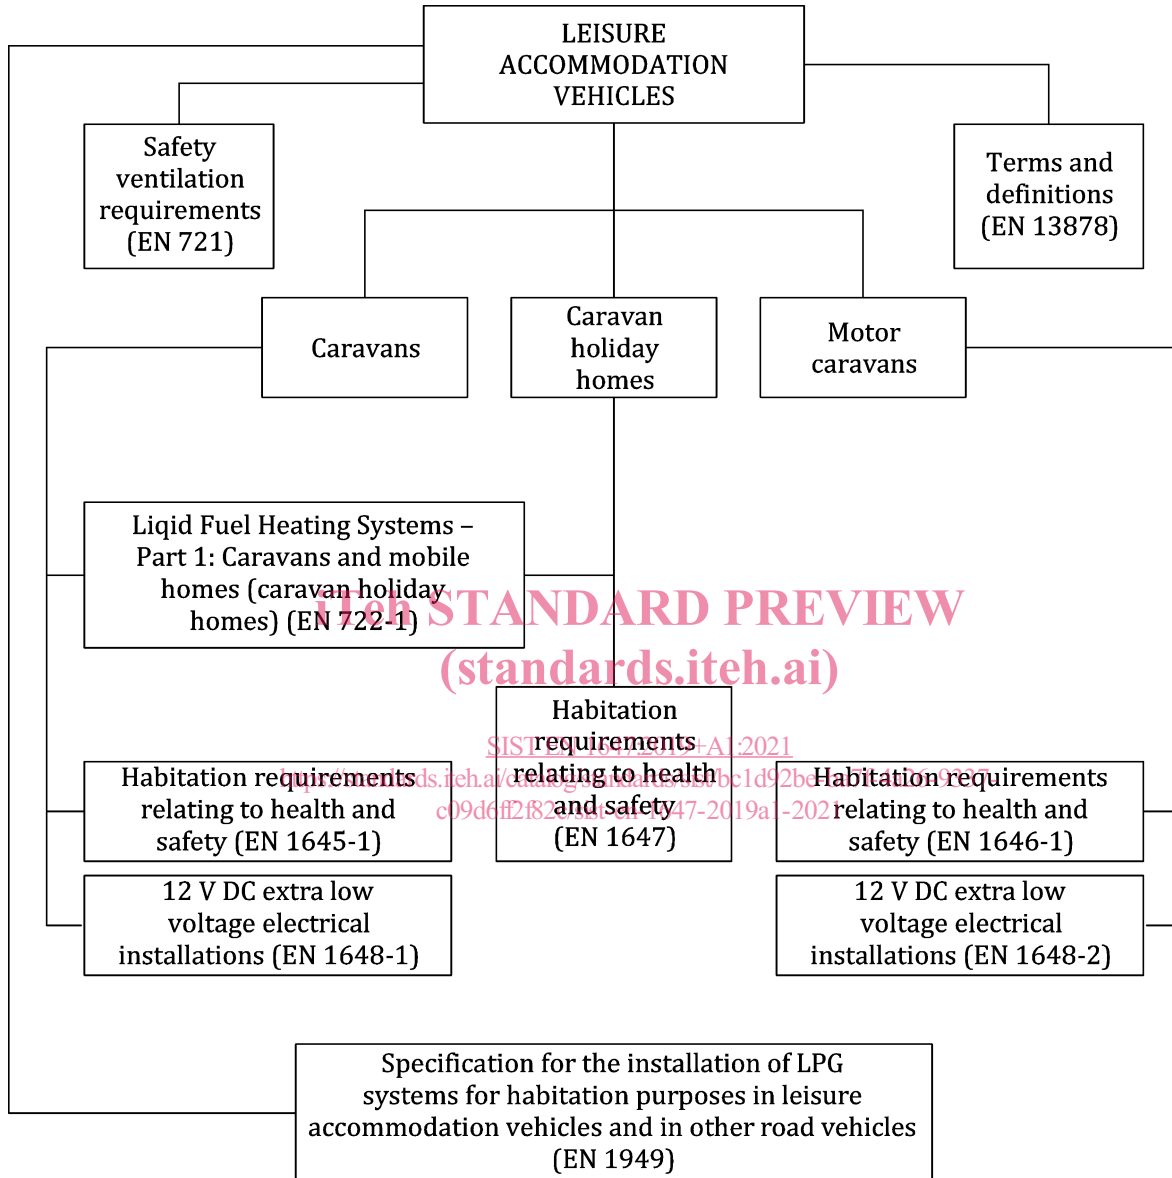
LEISURE ACCOMMODATION VEHICLES

Safety ventilation requirements (EN 721)

Terms and definitions (EN 13878)

Caravans

Caravan holiday homes

Motor caravans

Liqid Fuel Heating Systems – Part 1: Caravans and mobile homes (caravan holiday homes) (EN 722-1)

iTeh STANDARD PREVIEW
(standards.iteh.ai)

Habitation requirements relating to health and safety (EN 1647)

SIST EN 1647:2019+A1:2021
https://standards.iteh.ai/catalog/standards/sist/bc1d92be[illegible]9237
c09d6ff2f820/sist-en-1647-2019a1-2021

Habitation requirements relating to health and safety (EN 1645-1)

Habitation requirements relating to health and safety (EN 1646-1)

12 V DC extra low voltage electrical installations (EN 1648-1)

12 V DC extra low voltage electrical installations (EN 1648-2)

Specification for the installation of LPG systems for habitation purposes in leisure accommodation vehicles and in other road vehicles (EN 1949)